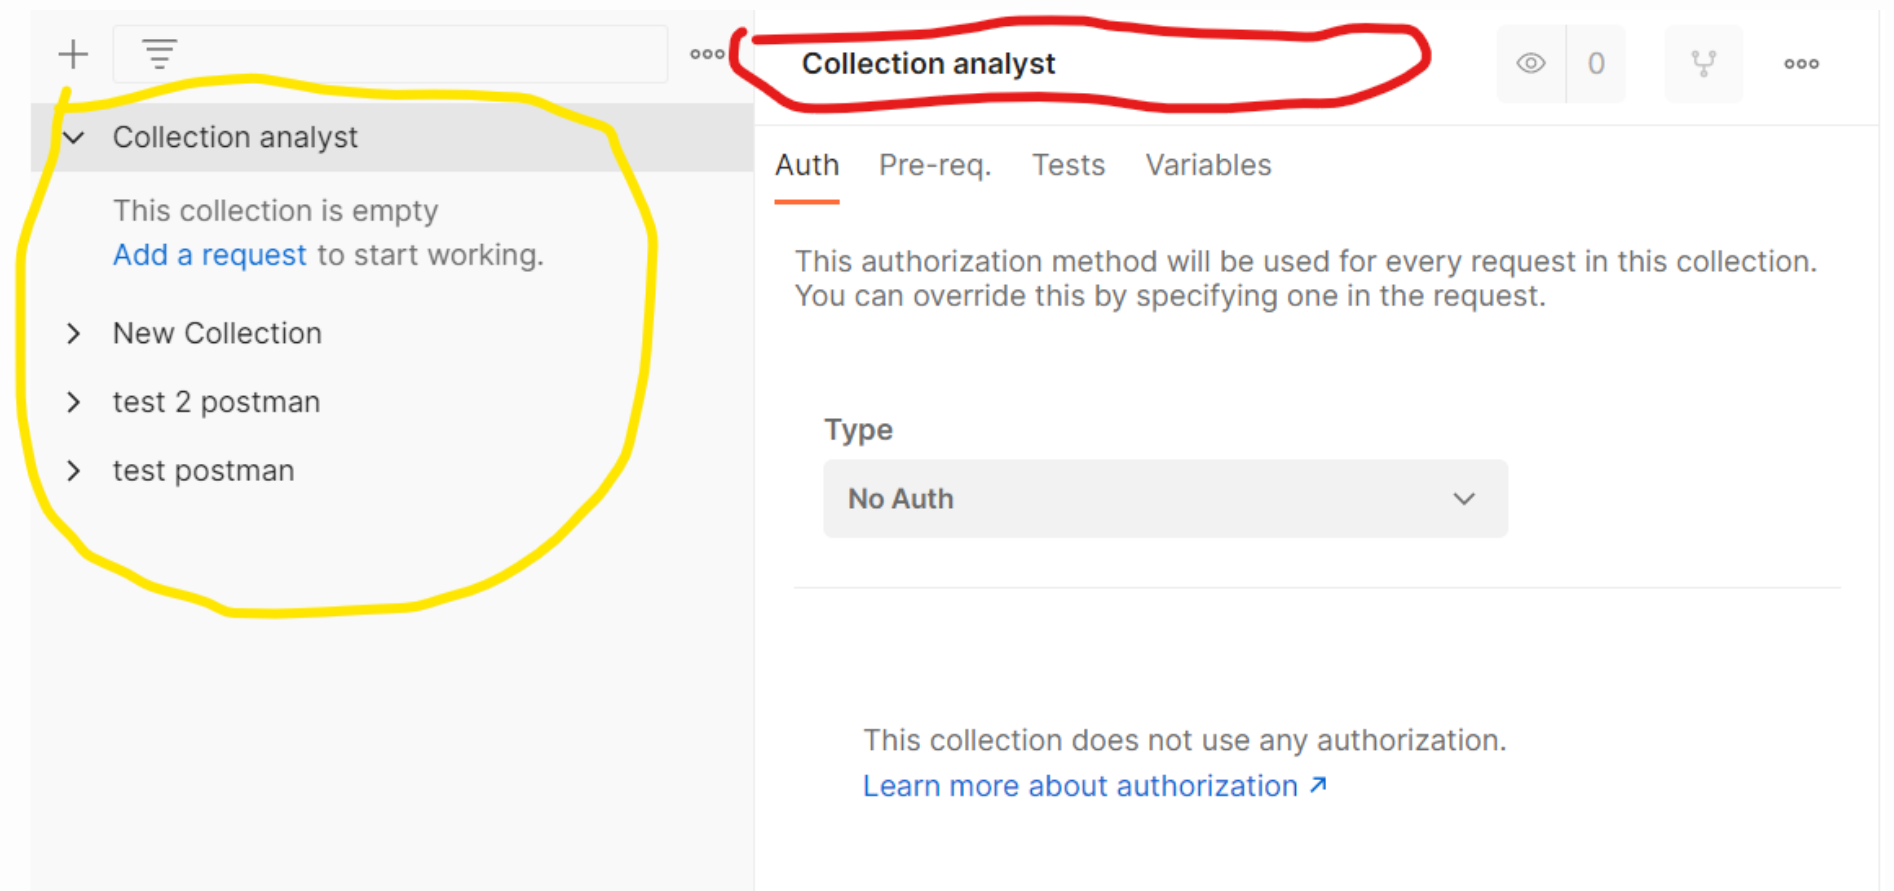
Collection analyst

This collection is empty
Add a request to start working.

New Collection

test 2 postman

test postman

Collection analyst

0

Auth Pre-req. Tests Variables

This authorization method will be used for every request in this collection. You can override this by specifying one in the request.

Type

No Auth

This collection does not use any authorization.
Learn more about authorization ↗